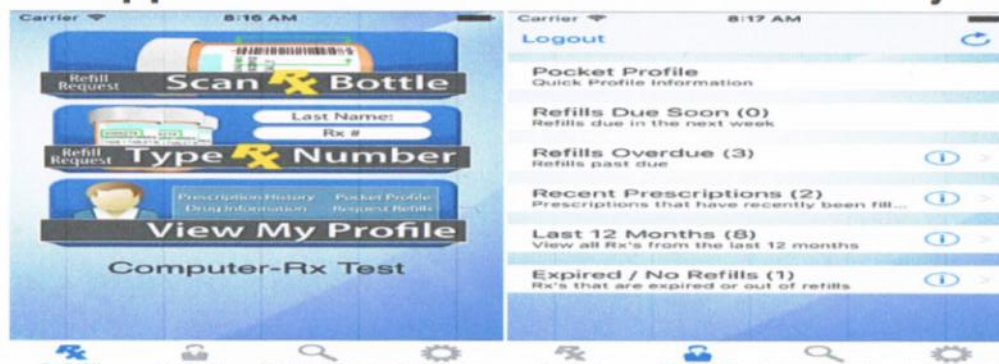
Carrier 8:16 AM

Refill Request Scan Rx Bottle

Last Name:
Rx #

Refill Request Type Rx Number

Prescription History Pocket Profile
Drug Information Request Refills

View My Profile

Computer-Rx Test

Carrier 8:17 AM

Logout

Pocket Profile
Quick Profile Information

Refills Due Soon (0)
Refills due in the next week

Refills Overdue (3)
Refills past due

Recent Prescriptions (2)
Prescriptions that have recently been fill...

Last 12 Months (8)
View all Rx's from the last 12 months

Expired / No Refills (1)
Rx's that are expired or out of refills